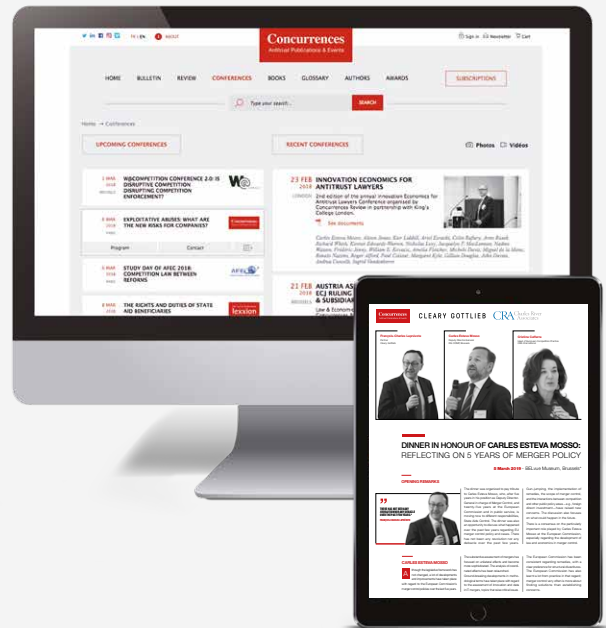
FR | EN ABOUT

Concurrences
Antitrust Publications & Events

Sign in Newsletter Cart

HOME BULLETIN REVIEW CONFERENCES BOOKS GLOSSARY AUTHORS AWARDS SUBSCRIPTIONS

Type your search... SEARCH

Home → Conferences

UPCOMING CONFERENCES

RECENT CONFERENCES

Photos Videos

1 MAR 2018 BRUSSELS
W@COMPETITION CONFERENCE 2.0: IS DISRUPTIVE COMPETITION DISRUPTING COMPETITION ENFORCEMENT?

8 MAR 2018 PARIS
EXPLOITATIVE ABUSES: WHAT ARE THE NEW RISKS FOR COMPANIES?

Program Contact

9 MAR 2018
STUDY DAY OF AFEC 2018: COMPETITION LAW BETWEEN REFORMS

AFEC

THE RIGHTS AND DUTIES OF STATE AID BENEFICIARIES

lexxion

23 FEB 2018 LONDON
INNOVATION ECONOMICS FOR ANTITRUST LAWYERS

2nd edition of the annual Innovation Economics for Antitrust Lawyers Conference organised by Concurrences Review in partnership with King's College London.

See documents

AUSTRIA AS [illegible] ECJ RULING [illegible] & SUBSIDIAR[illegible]

Law & Econom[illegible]

Concurrences CLEARY GOTTLIEB CRA Charles River Associates

François-Charles Laprévote
Carles Esteva Mosso
Andrea Coscelli

DINNER IN HONOUR OF CARLES ESTEVA MOSSO: REFLECTING ON 5 YEARS OF MERGER POLICY

8 March 2018 · BELvue Museum, Brussels

OPENING REMARKS

CARLES ESTEVA MOSSO